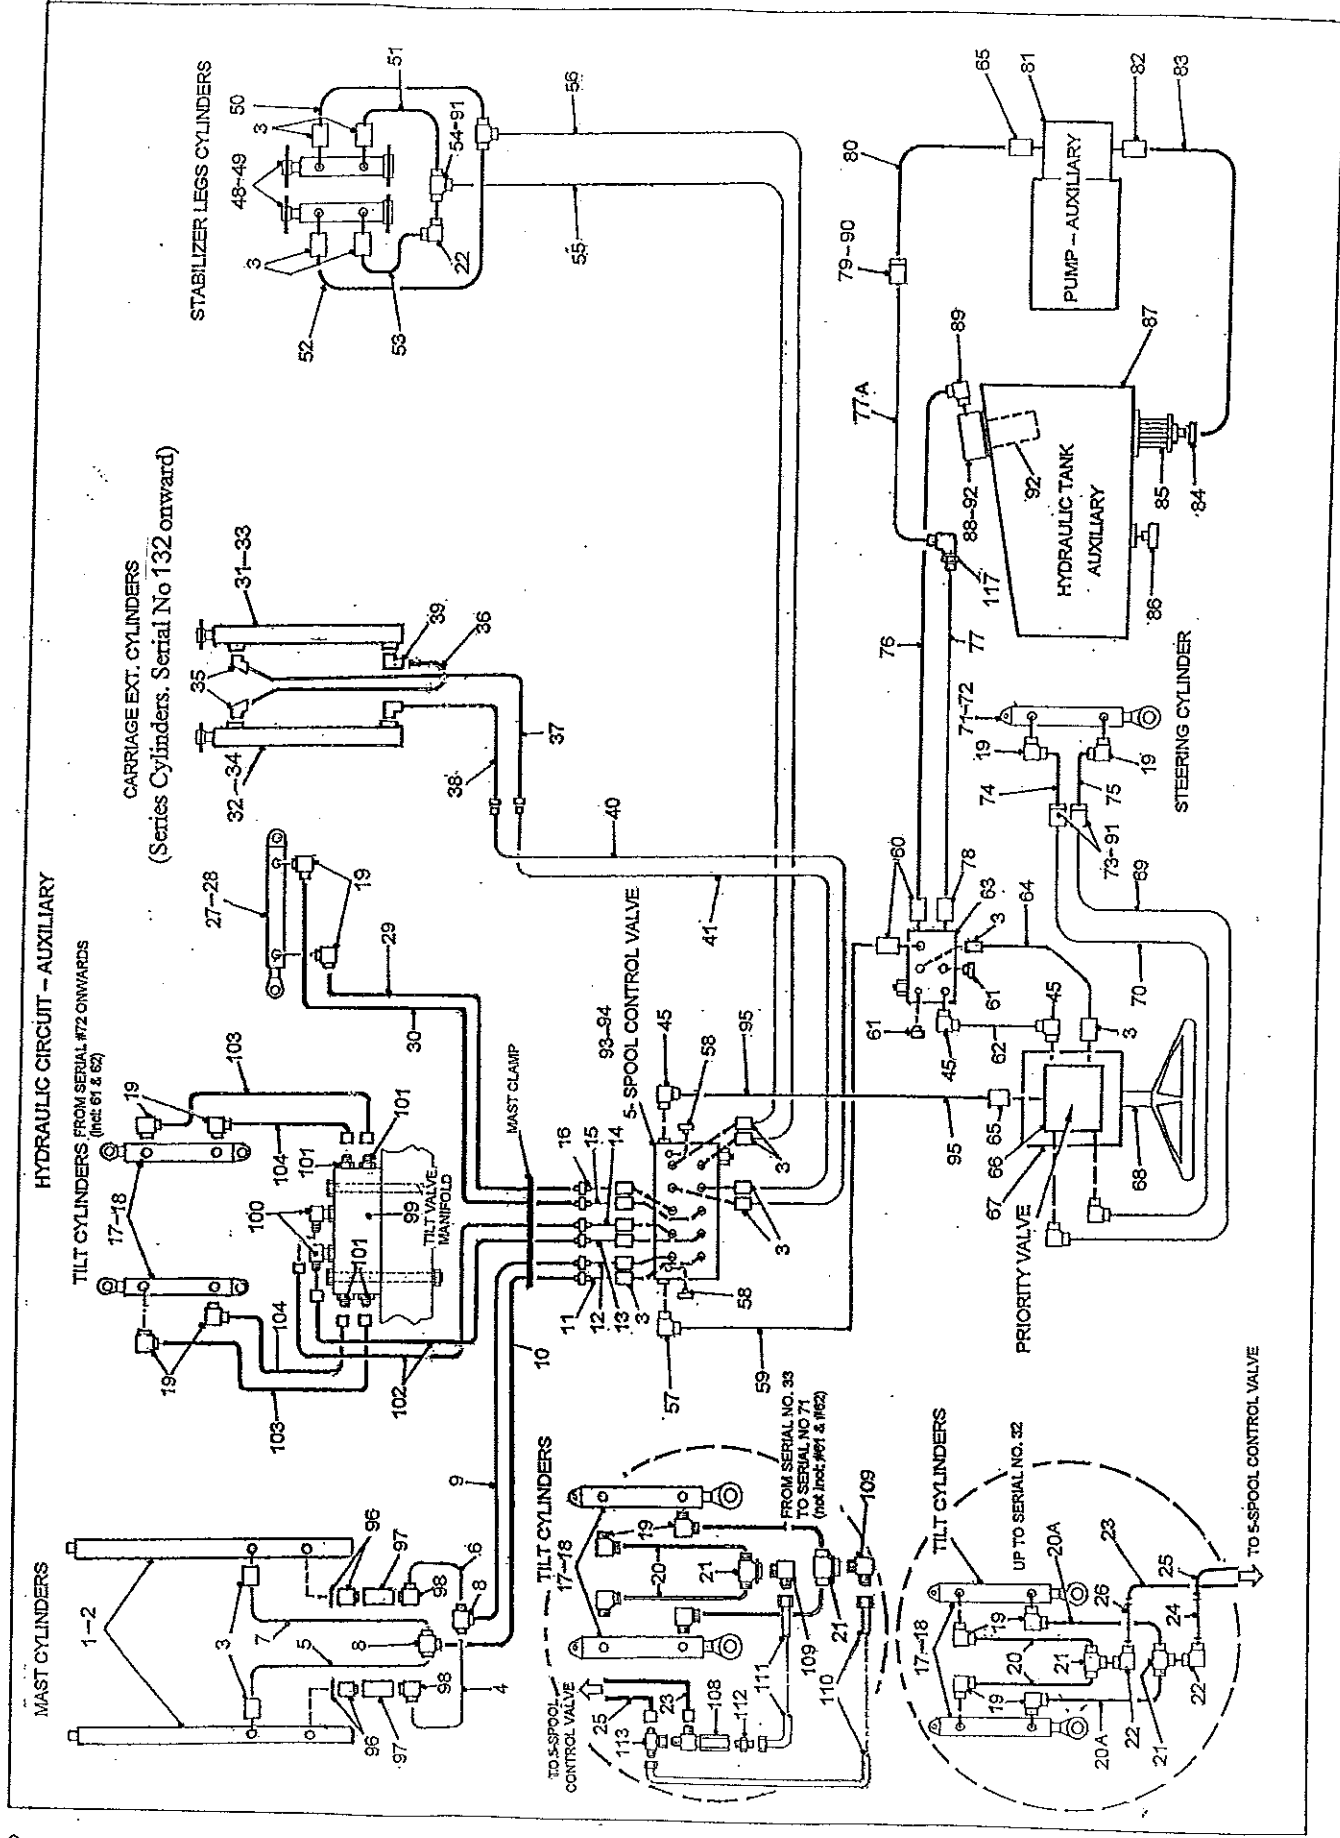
HYDRAULIC CIRCUIT – AUXILIARY

STABILIZER LEGS CYLINDERS
50
51
3
48–49
54–91
56
3
22
55
52
53

CARRIAGE EXT. CYLINDERS
(Series Cylinders. Serial No 132 onward)
31–33
39
36
35
37
32–34
38
40

TILT CYLINDERS FROM SERIAL #72 ONWARDS (Incl: 61 & 62)
103
19
101
104
101
17–18
100
99
TILT VALVE MANIFOLD
101
104
19
102
103

27–28
19
29
30

MAST CLAMP
5–SPOOL CONTROL VALVE
93–94
45
58
95
16
15
14
11
12
13
3
58
3
3
41
10
57
59

MAST CYLINDERS
1–2
3
96
97
7
6
8
5
8
9
3
98
96
97
4
98

TILT CYLINDERS
17–18
19
20
21
FROM SERIAL NO. 33 TO SERIAL NO 71 (not incl: #61 & #62)
109
21
109
111
110
TO 5-SPOOL CONTROL VALVE
25
23
23
113
108
112

TILT CYLINDERS
UP TO SERIAL NO. 32
17–18
20A
23
19
26
20
21
19
25
24
TO 5-SPOOL CONTROL VALVE
22
21
22
20A
21

PUMP – AUXILIARY
65
81
82
83
80
79–90
89
87
77 A
HYDRAULIC TANK AUXILIARY
92
88–92
85
84
117
86
76
77

STEERING CYLINDER
71–72
19
19
74
75
73–91
60
78
63
3
64
69
61
61
45
45
62
3
70
95
65
66
67
68
PRIORITY VALVE